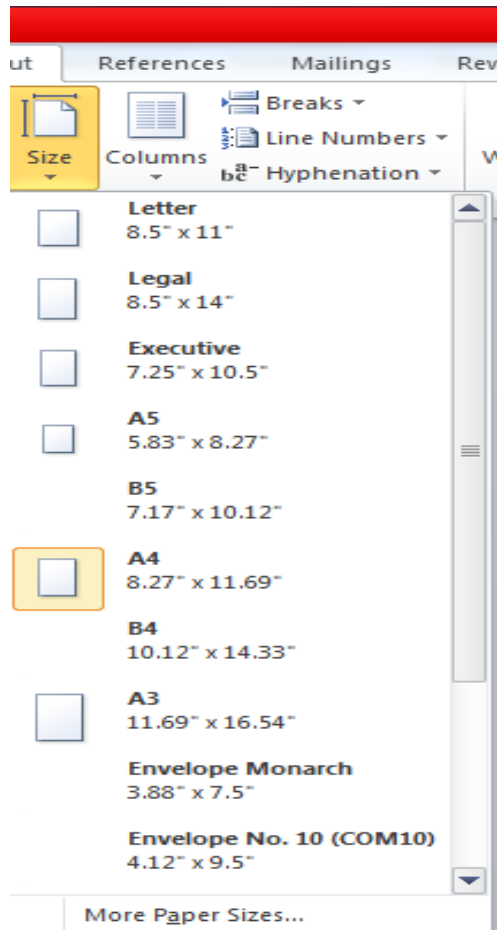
ut References Mailings Rev

Size Columns Breaks Line Numbers Hyphenation W

Letter
8.5" x 11"

Legal
8.5" x 14"

Executive
7.25" x 10.5"

A5
5.83" x 8.27"

B5
7.17" x 10.12"

A4
8.27" x 11.69"

B4
10.12" x 14.33"

A3
11.69" x 16.54"

Envelope Monarch
3.88" x 7.5"

Envelope No. 10 (COM10)
4.12" x 9.5"

More Paper Sizes...